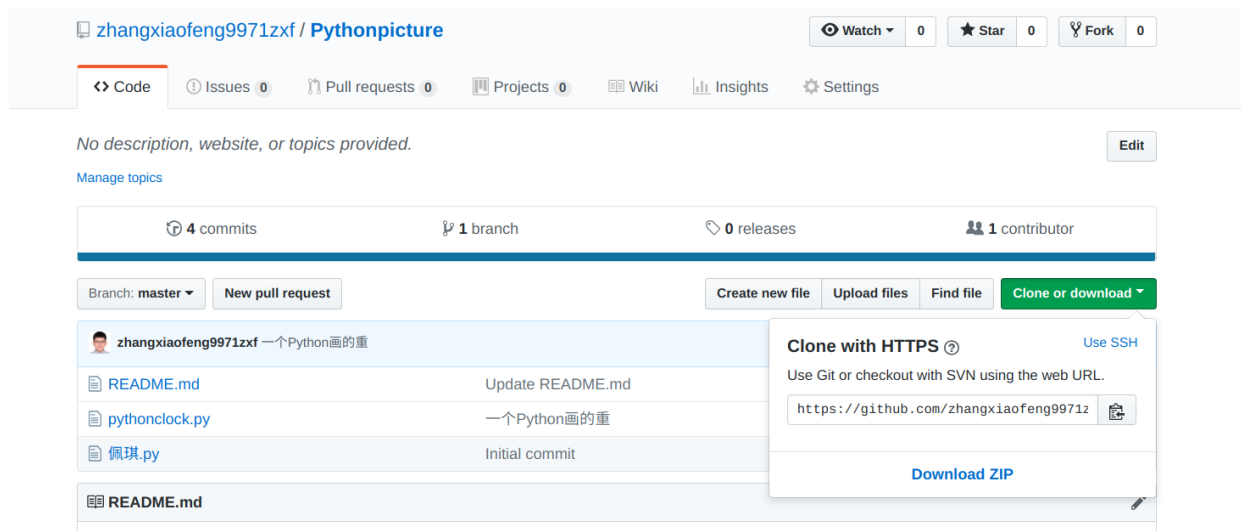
zhangxiaofeng9971zxf / Pythonpicture

Watch 0 Star 0 Fork 0

Code Issues 0 Pull requests 0 Projects 0 Wiki Insights Settings

No description, website, or topics provided.

Edit

Manage topics

4 commits 1 branch 0 releases 1 contributor

Branch: master New pull request Create new file Upload files Find file Clone or download

zhangxiaofeng9971zxf 一个Python画的重

| | |
|---|---|
| README.md | Update README.md |
| pythonclock.py | 一个Python画的重 |
| 佩琪.py | Initial commit |

README.md

Clone with HTTPS Use SSH

Use Git or checkout with SVN using the web URL.

https://github.com/zhangxiaofeng9971z

Download ZIP